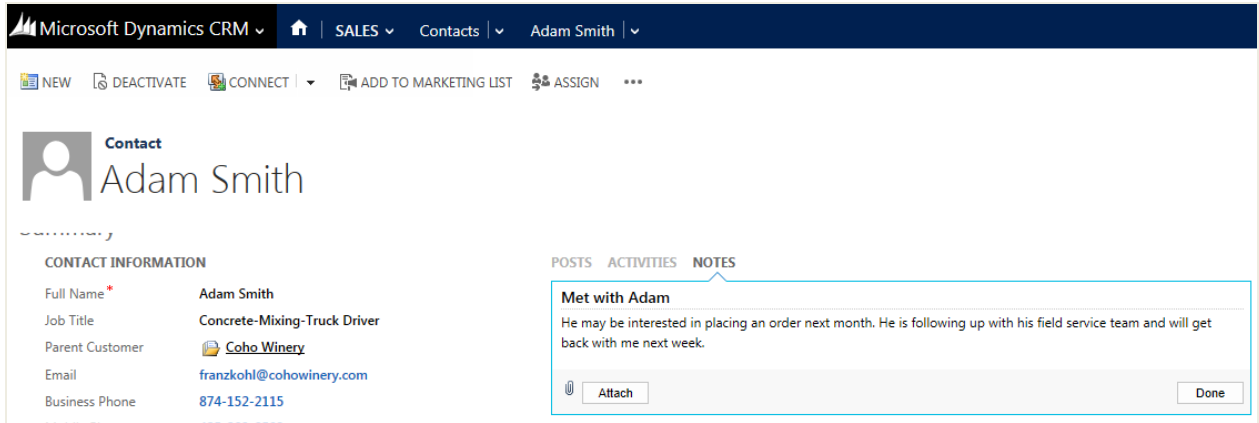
Microsoft Dynamics CRM SALES Contacts Adam Smith

NEW DEACTIVATE CONNECT ADD TO MARKETING LIST ASSIGN •••

Contact
Adam Smith

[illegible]

CONTACT INFORMATION

| | |
|---|---|
| Full Name* | Adam Smith |
| Job Title | Concrete-Mixing-Truck Driver |
| Parent Customer | Coho Winery |
| Email | franzkohl@cohowinery.com |
| Business Phone | 874-152-2115 |

POSTS ACTIVITIES NOTES

Met with Adam

He may be interested in placing an order next month. He is following up with his field service team and will get back with me next week.

Attach

Done